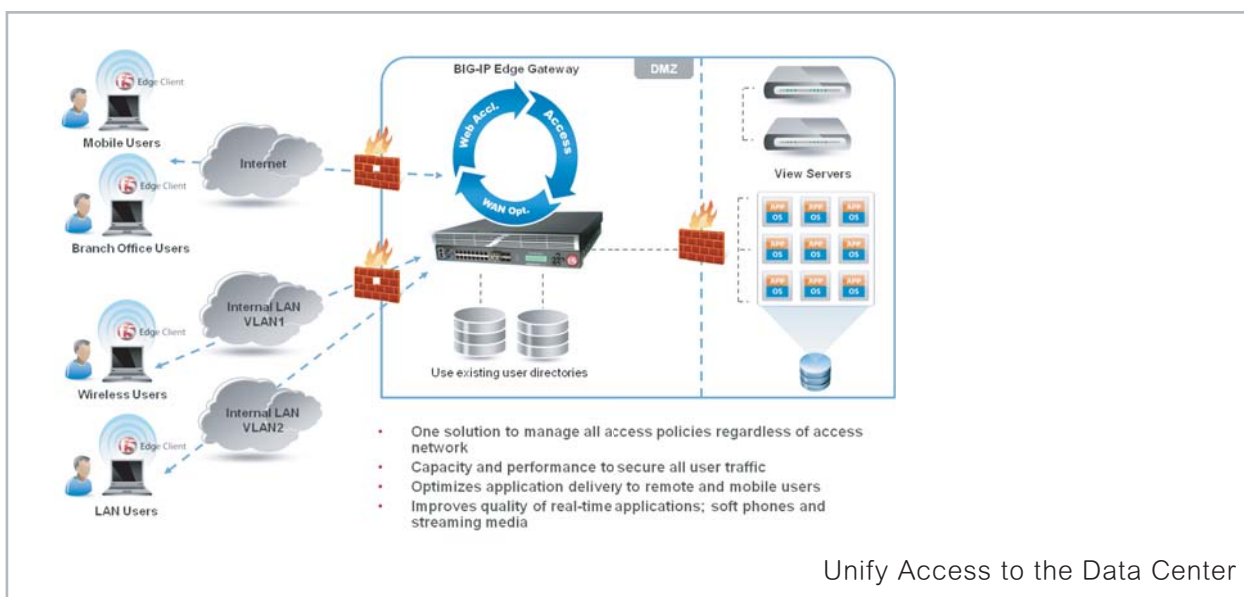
f5 Edge Client

Mobile Users

f5 Edge Client

Branch Office Users

f5 Edge Client

Wireless Users

f5 Edge Client

LAN Users

Internet

Internal LAN VLAN1

Internal LAN VLAN2

BIG-IP Edge Gateway

DMZ

Web Accl.

Access

WAN Opt.

Use existing user directories

View Servers

APP OS

APP OS

APP OS

APP OS

APP OS

APP OS

APP OS

APP OS

APP OS

- One solution to manage all access policies regardless of access network
- Capacity and performance to secure all user traffic
- Optimizes application delivery to remote and mobile users
- Improves quality of real-time applications; soft phones and streaming media

Unify Access to the Data Center